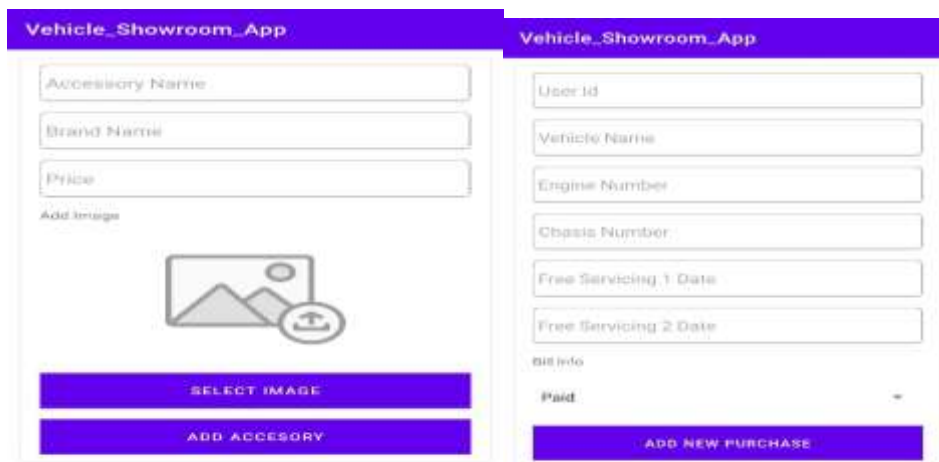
Vehicle_Showroom_App

Accessory Name

Brand Name

Price

Add Image

SELECT IMAGE

ADD ACCESORY

Vehicle_Showroom_App

User Id

Vehicle Name

Engine Number

Chassis Number

Free Servicing 1 Date

Free Servicing 2 Date

Bill Info

Paid

ADD NEW PURCHASE